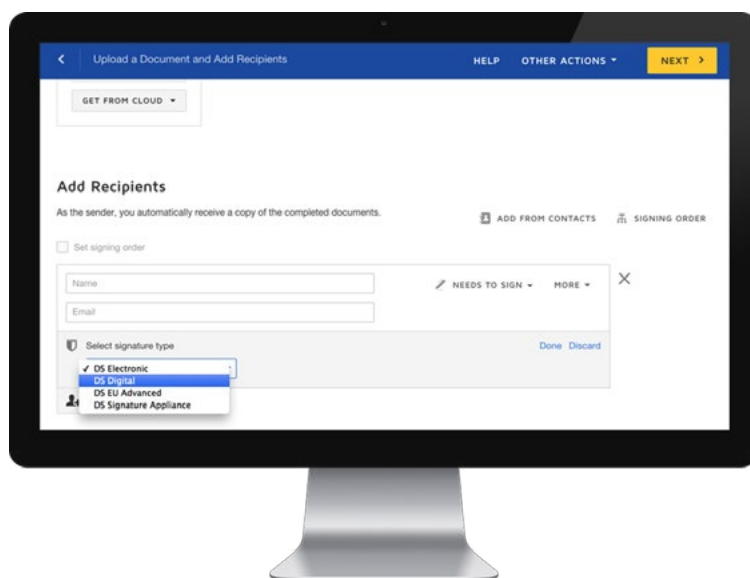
<

Upload a Document and Add Recipients

HELP

OTHER ACTIONS ▾

NEXT >

GET FROM CLOUD ▾

Add Recipients

As the sender, you automatically receive a copy of the completed documents.

ADD FROM CONTACTS

SIGNING ORDER

Set signing order

Name

NEEDS TO SIGN ▾

MORE ▾

×

Email

Select signature type

Done Discard

✓ DS Electronic
DS Digital
DS EU Advanced
DS Signature Appliance